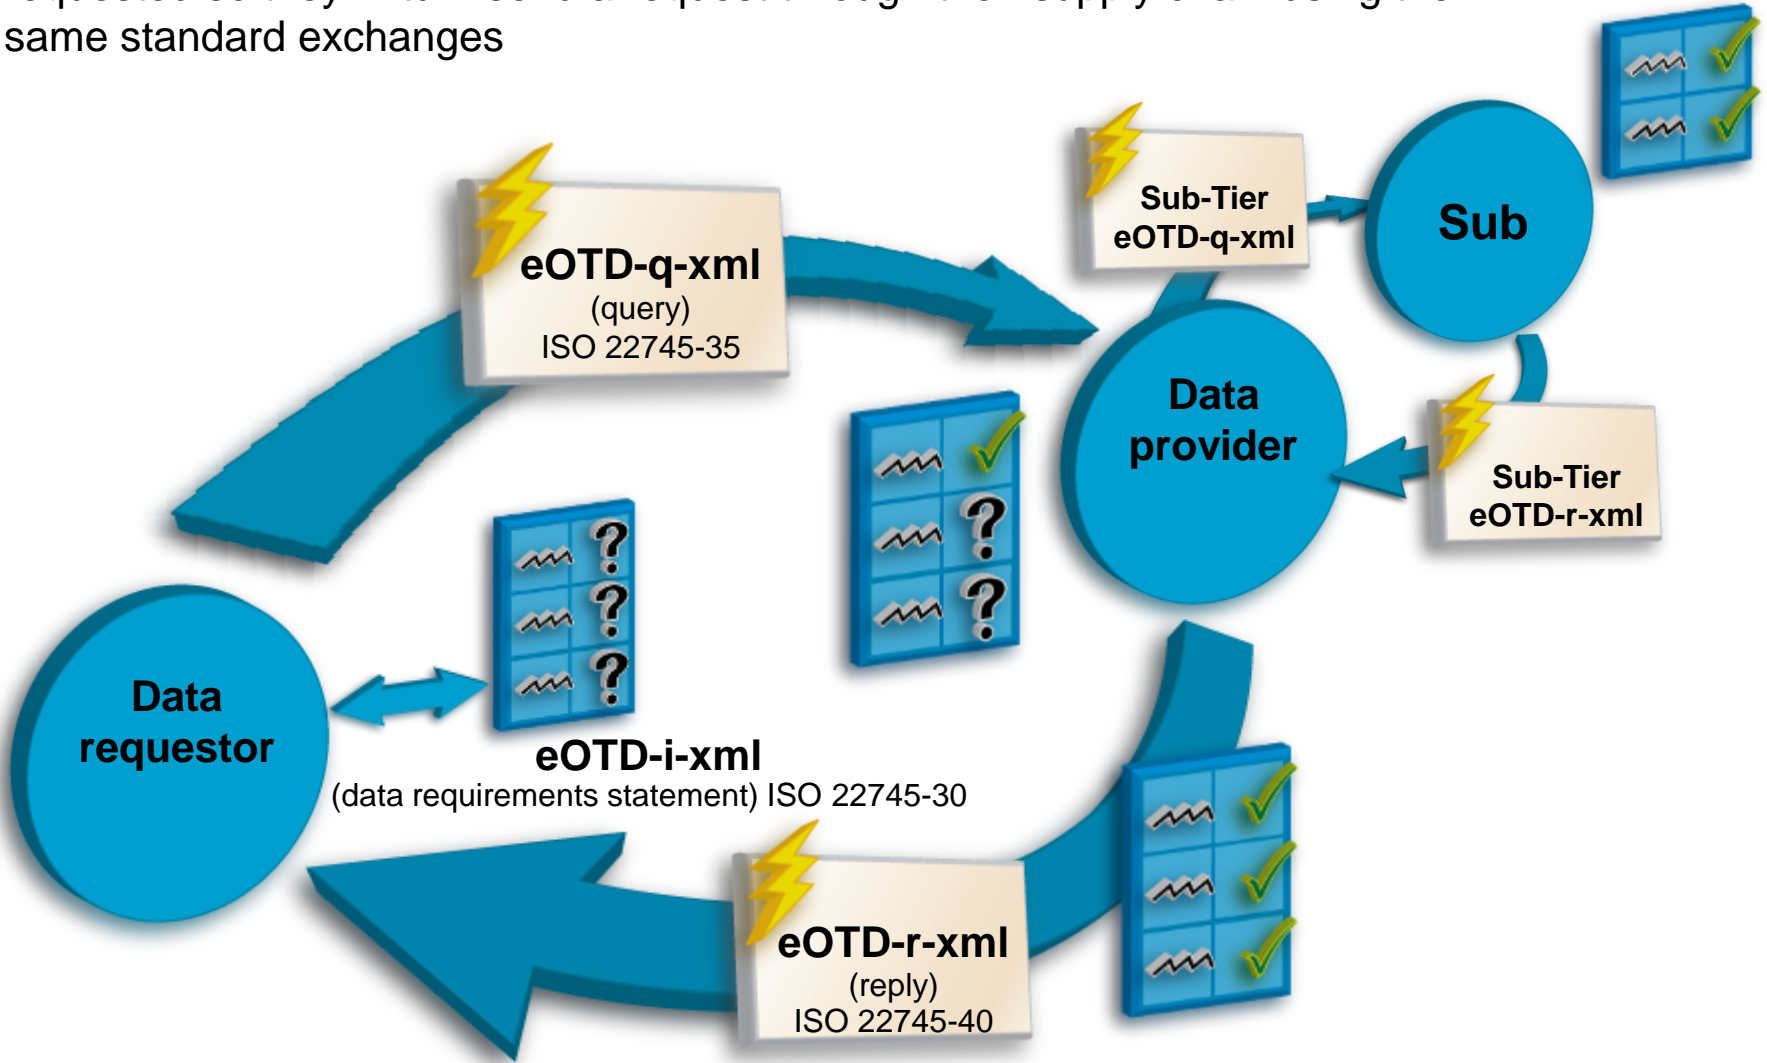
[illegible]
same standard exchanges

eOTD-q-xml
(query)
ISO 22745-35

Sub-Tier
eOTD-q-xml

Sub

Data
provider

Sub-Tier
eOTD-r-xml

Data
requestor

eOTD-i-xml
(data requirements statement) ISO 22745-30

eOTD-r-xml
(reply)
ISO 22745-40